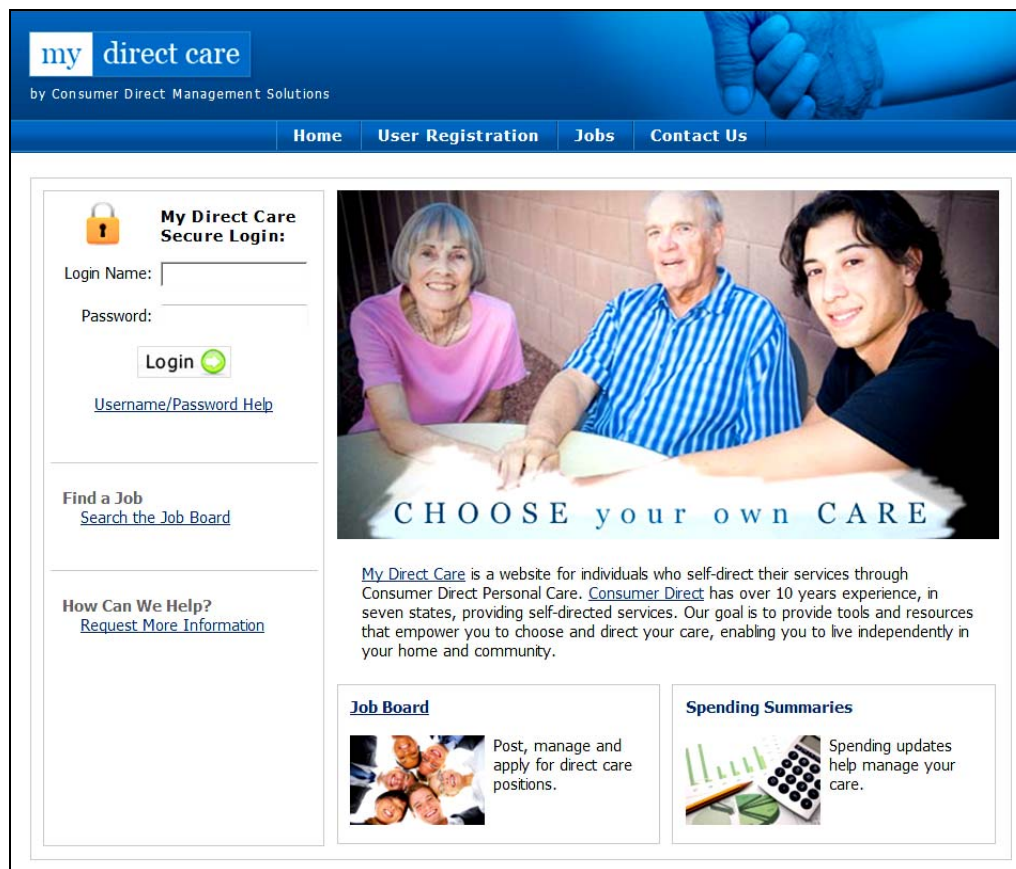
my direct care
by Consumer Direct Management Solutions

Home | User Registration | Jobs | Contact Us

My Direct Care Secure Login:

Login Name:

Password:

Login

Username/Password Help

Find a Job
Search the Job Board

How Can We Help?
Request More Information

CHOOSE your own CARE

My Direct Care is a website for individuals who self-direct their services through Consumer Direct Personal Care. Consumer Direct has over 10 years experience, in seven states, providing self-directed services. Our goal is to provide tools and resources that empower you to choose and direct your care, enabling you to live independently in your home and community.

Job Board

Post, manage and apply for direct care positions.

Spending Summaries

Spending updates help manage your care.